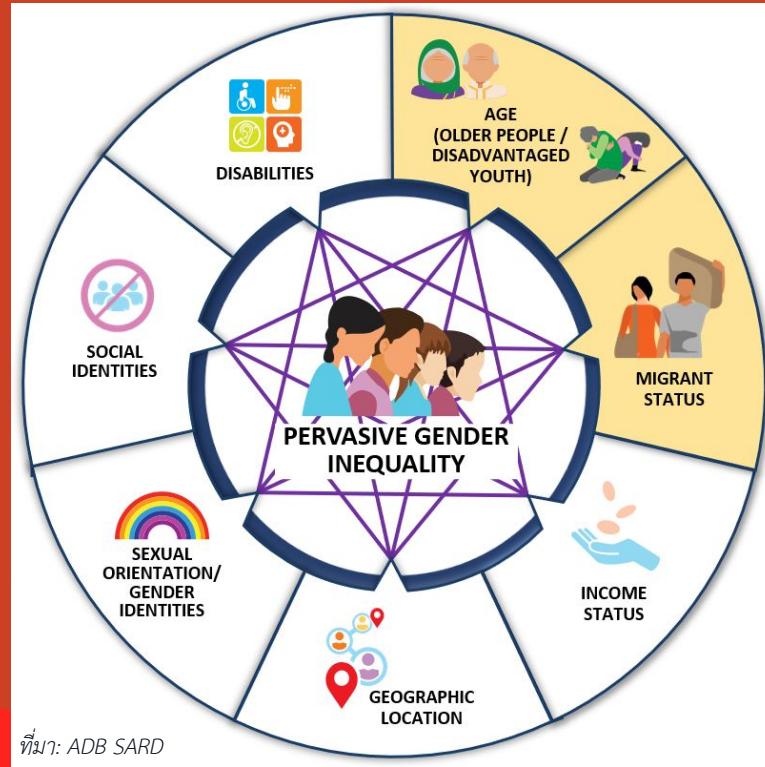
DISABILITIES

AGE (OLDER PEOPLE / DISADVANTAGED YOUTH)

SOCIAL IDENTITIES

MIGRANT STATUS

PERVASIVE GENDER INEQUALITY

SEXUAL ORIENTATION/ GENDER IDENTITIES

INCOME STATUS

GEOGRAPHIC LOCATION

ที่มา: ADB SARD